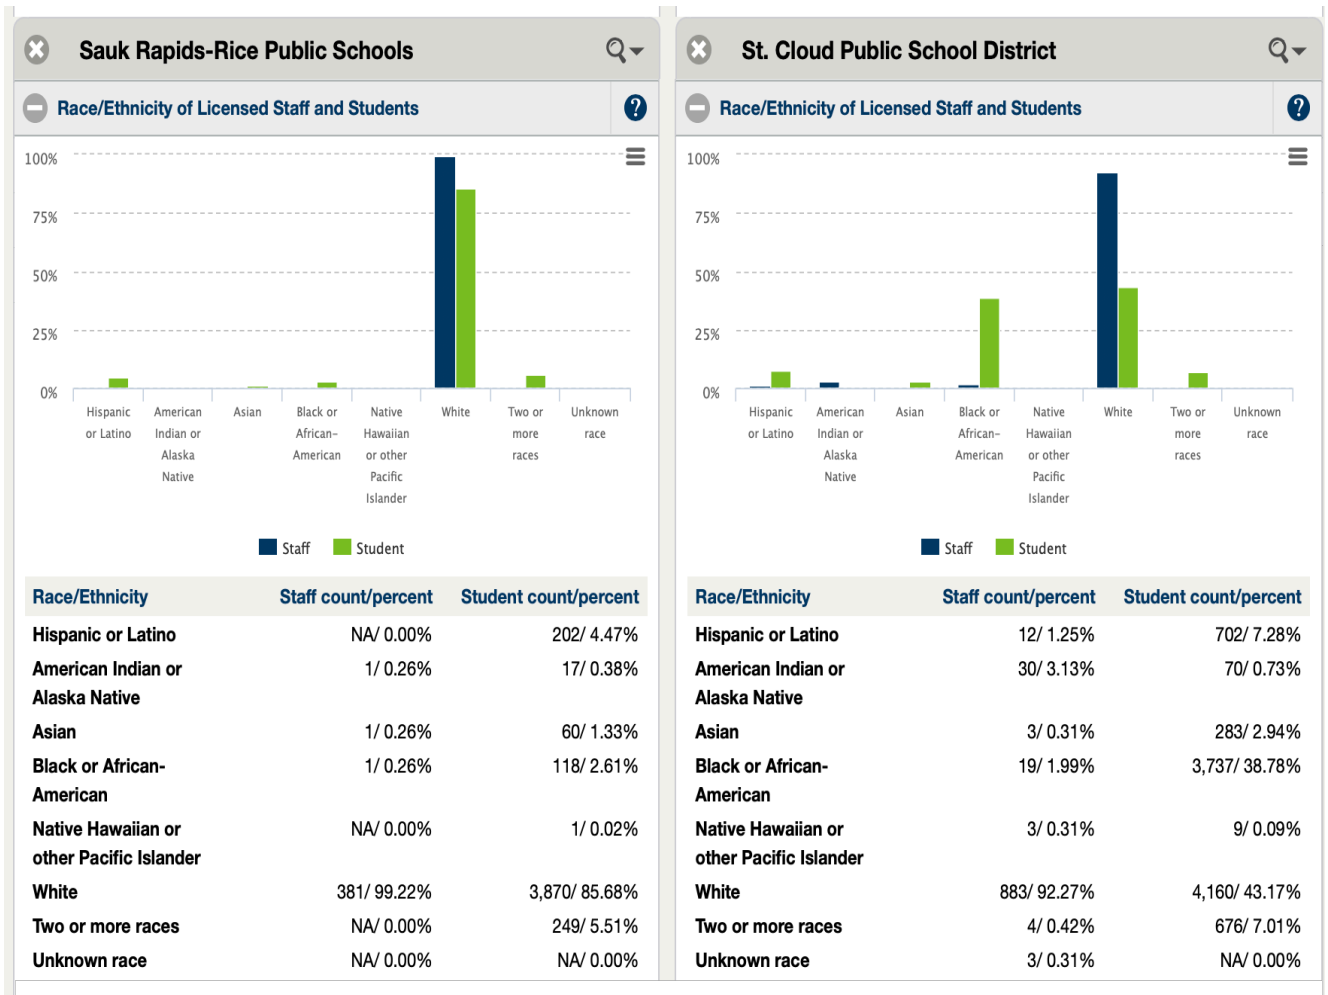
Sauk Rapids-Rice Public Schools

Race/Ethnicity of Licensed Staff and Students

100%
75%
50%
25%
0%

Hispanic or Latino
American Indian or Alaska Native
Asian
Black or African-American
Native Hawaiian or other Pacific Islander
White
Two or more races
Unknown race

Staff
Student

| Race/Ethnicity | Staff count/percent | Student count/percent |
|---|---|---|
| Hispanic or Latino | NA/ 0.00% | 202/ 4.47% |
| American Indian or Alaska Native | 1/ 0.26% | 17/ 0.38% |
| Asian | 1/ 0.26% | 60/ 1.33% |
| Black or African-American | 1/ 0.26% | 118/ 2.61% |
| Native Hawaiian or other Pacific Islander | NA/ 0.00% | 1/ 0.02% |
| White | 381/ 99.22% | 3,870/ 85.68% |
| Two or more races | NA/ 0.00% | 249/ 5.51% |
| Unknown race | NA/ 0.00% | NA/ 0.00% |

St. Cloud Public School District

Race/Ethnicity of Licensed Staff and Students

100%
75%
50%
25%
0%

Hispanic or Latino
American Indian or Alaska Native
Asian
Black or African-American
Native Hawaiian or other Pacific Islander
White
Two or more races
Unknown race

Staff
Student

| Race/Ethnicity | Staff count/percent | Student count/percent |
|---|---|---|
| Hispanic or Latino | 12/ 1.25% | 702/ 7.28% |
| American Indian or Alaska Native | 30/ 3.13% | 70/ 0.73% |
| Asian | 3/ 0.31% | 283/ 2.94% |
| Black or African-American | 19/ 1.99% | 3,737/ 38.78% |
| Native Hawaiian or other Pacific Islander | 3/ 0.31% | 9/ 0.09% |
| White | 883/ 92.27% | 4,160/ 43.17% |
| Two or more races | 4/ 0.42% | 676/ 7.01% |
| Unknown race | 3/ 0.31% | NA/ 0.00% |